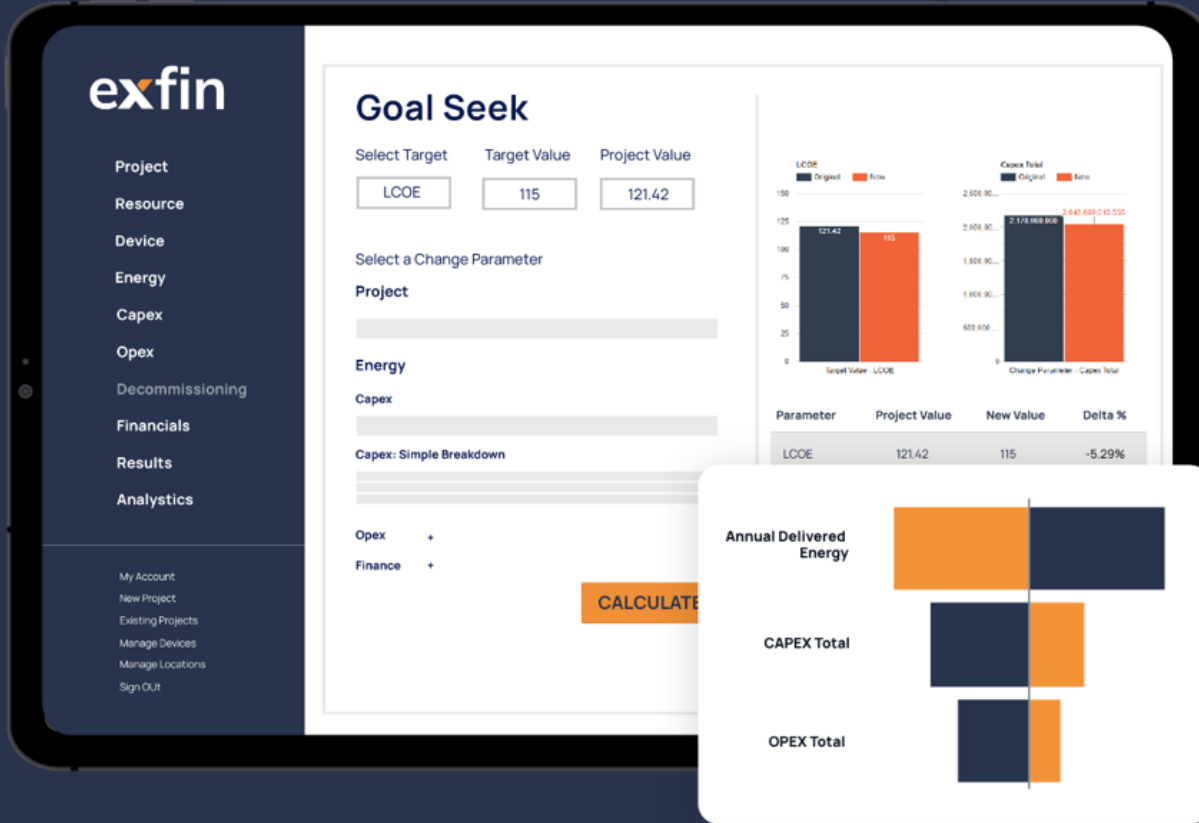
exfin

Project
Resource
Device
Energy
Capex
Opex
Decommissioning
Financials
Results
Analystics

My Account
New Project
Existing Projects
Manage Devices
Manage Locations
Sign OUt

Goal Seek

Select Target
LCOE

Target Value
115

Project Value
121.42

Select a Change Parameter

Project

Energy

Capex

Capex: Simple Breakdown

Opex +

Finance +

CALCULATE

LCOE
Original New
150
125
100
75
50
25
0
121.42
115
Target Value - LCOE

Capex Total
Original New
2,500,00...
2,000,00...
1,500,00...
1,000,00...
500,000...
0
2,179,000,000
2,643,890,040,595
Change Parameter - Capex Total

| Parameter | Project Value | New Value | Delta % |
|---|---|---|---|
| LCOE | 121.42 | 115 | -5.29% |

Annual Delivered Energy

CAPEX Total

OPEX Total